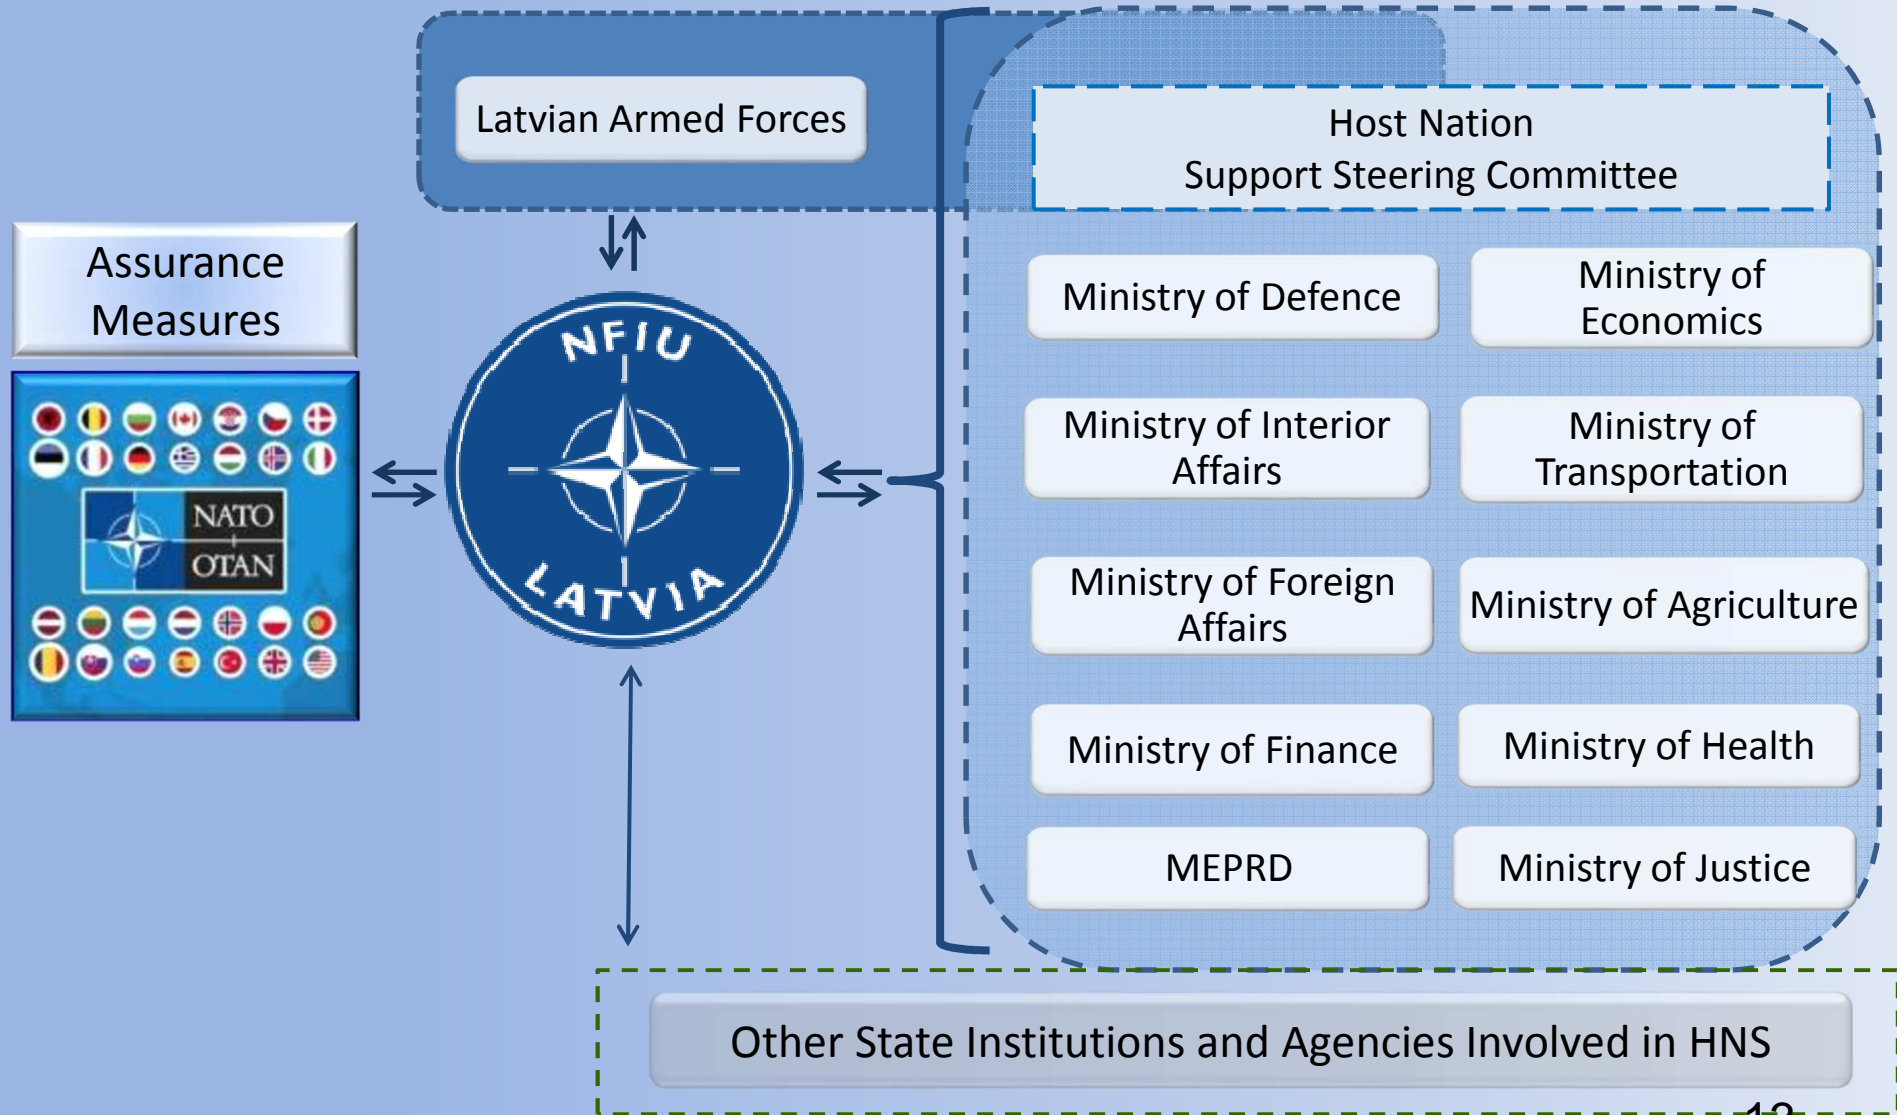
Latvian Armed Forces

Host Nation
Support Steering Committee

Assurance Measures

NATO
OTAN

NFIU
LATVIA

Ministry of Defence

Ministry of Economics

Ministry of Interior Affairs

Ministry of Transportation

Ministry of Foreign Affairs

Ministry of Agriculture

Ministry of Finance

Ministry of Health

MEPRD

Ministry of Justice

Other State Institutions and Agencies Involved in HNS

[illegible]